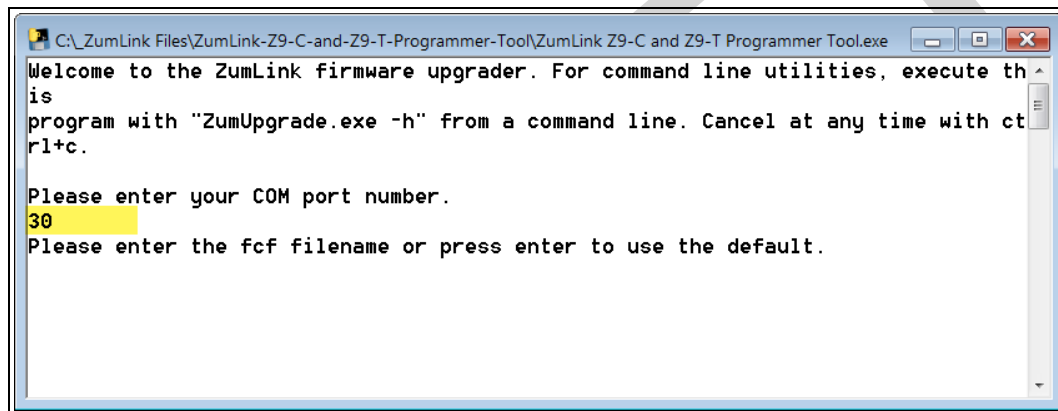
C:\_ZumLink Files\ZumLink-Z9-C-and-Z9-T-Programmer-Tool\ZumLink Z9-C and Z9-T Programmer Tool.exe

Welcome to the ZumLink firmware upgrader. For command line utilities, execute this program with "ZumUpgrade.exe -h" from a command line. Cancel at any time with ctrl+c.

Please enter your COM port number.
30
Please enter the fcf filename or press enter to use the default.